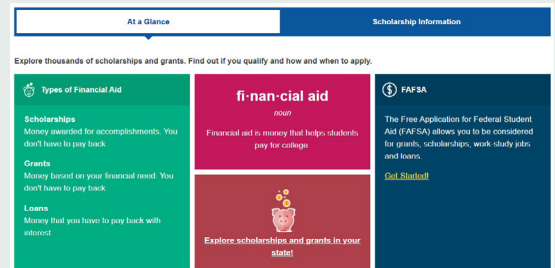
At a Glance

Scholarship Information

Explore thousands of scholarships and grants. Find out if you qualify and how and when to apply.

Types of Financial Aid

Scholarships
Money awarded for accomplishments. You don't have to pay back.

Grants
Money based on your financial need. You don't have to pay back.

Loans
Money that you have to pay back with interest

fi·nan·cial aid
noun
Financial aid is money that helps students pay for college

Explore scholarships and grants in your state!

FAFSA

The Free Application for Federal Student Aid (FAFSA) allows you to be considered for grants, scholarships, work-study jobs and loans.

Get Started!